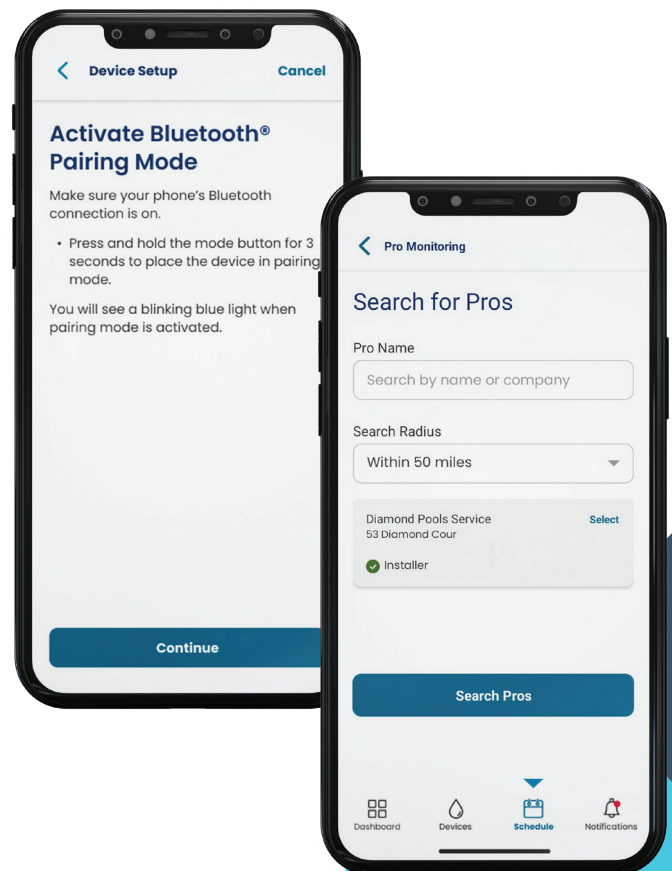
Device Setup
Cancel

Activate Bluetooth® Pairing Mode

Make sure your phone's Bluetooth connection is on.

• Press and hold the mode button for 3 seconds to place the device in pairing mode.

You will see a blinking blue light when pairing mode is activated.

Continue

Pro Monitoring

Search for Pros

Pro Name

Search by name or company

Search Radius

Within 50 miles

Diamond Pools Service
Select
53 Diamond Cour

Installer

Search Pros

Dashboard
Devices
Schedule
Notifications